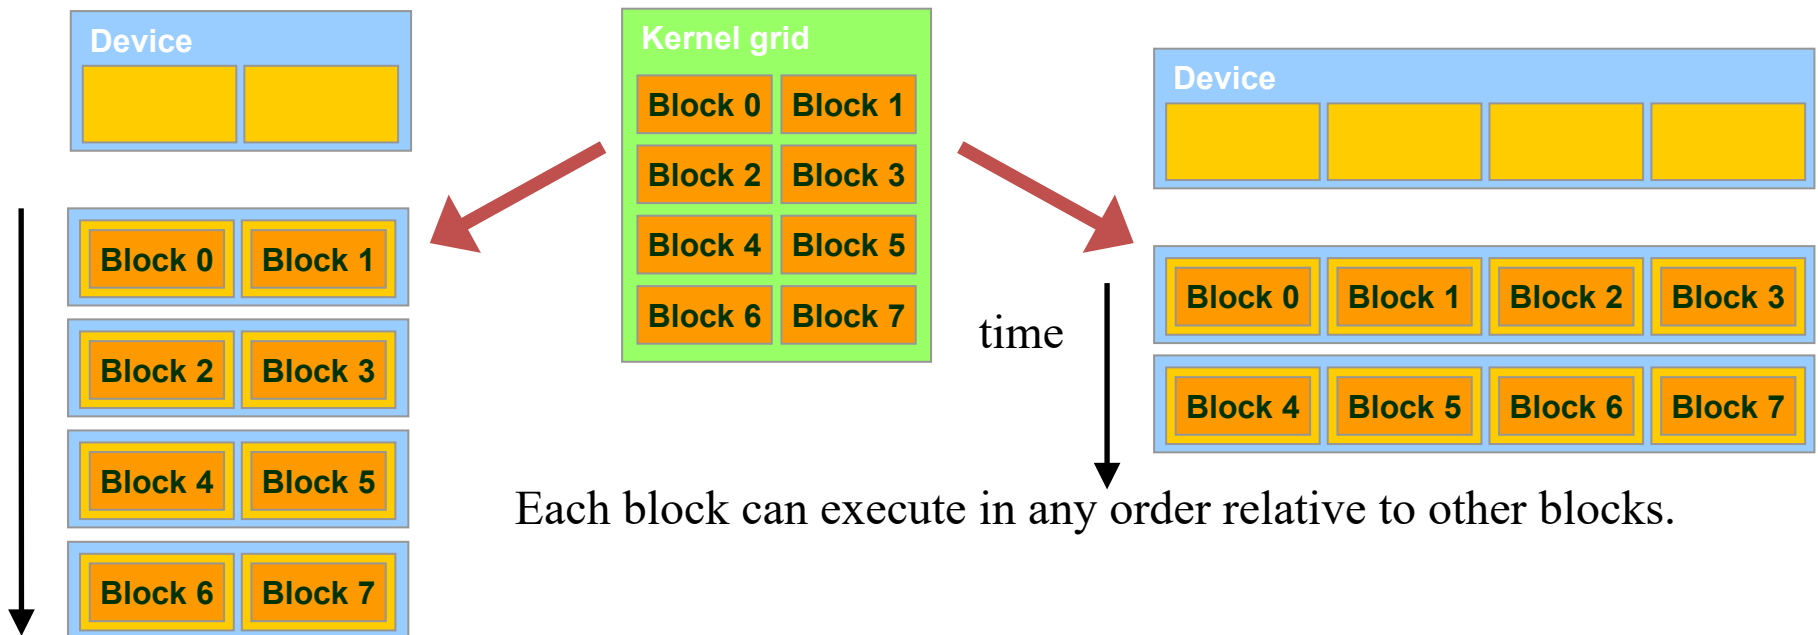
Device

Block 0 Block 1
Block 2 Block 3
Block 4 Block 5
Block 6 Block 7

Kernel grid
Block 0 Block 1
Block 2 Block 3
Block 4 Block 5
Block 6 Block 7

Device

Block 0 Block 1 Block 2 Block 3
Block 4 Block 5 Block 6 Block 7

time

Each block can execute in any order relative to other blocks.